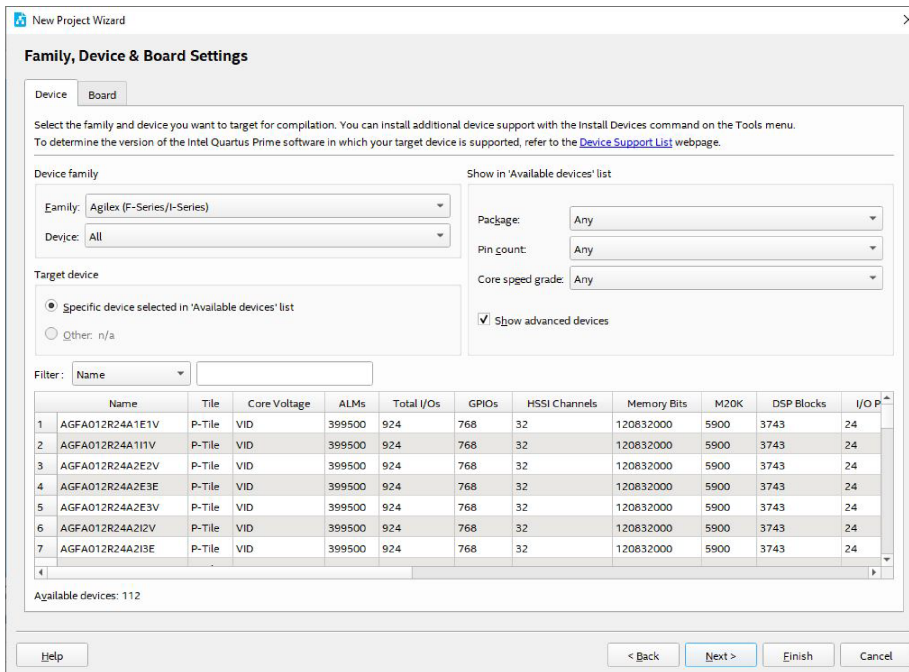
New Project Wizard

Family, Device & Board Settings

Device | Board

Select the family and device you want to target for compilation. You can install additional device support with the Install Devices command on the Tools menu.
To determine the version of the Intel Quartus Prime software in which your target device is supported, refer to the Device Support List webpage.

Device family

Family: Agilex (F-Series/I-Series)

Device: All

Target device

Specific device selected in 'Available devices' list

Other: n/a

Show in 'Available devices' list

Package: Any

Pin count: Any

Core speed grade: Any

Show advanced devices

Filter: Name

| | Name | Tile | Core Voltage | ALMs | Total I/Os | GPIOs | HSSI Channels | Memory Bits | M20K | DSP Blocks | I/O P |
|---|---|---|---|---|---|---|---|---|---|---|---|
| 1 | AGFA012R24A1E1V | P-Tile | VID | 399500 | 924 | 768 | 32 | 120832000 | 5900 | 3743 | 24 |
| 2 | AGFA012R24A1I1V | P-Tile | VID | 399500 | 924 | 768 | 32 | 120832000 | 5900 | 3743 | 24 |
| 3 | AGFA012R24A2E2V | P-Tile | VID | 399500 | 924 | 768 | 32 | 120832000 | 5900 | 3743 | 24 |
| 4 | AGFA012R24A2E3E | P-Tile | VID | 399500 | 924 | 768 | 32 | 120832000 | 5900 | 3743 | 24 |
| 5 | AGFA012R24A2E3V | P-Tile | VID | 399500 | 924 | 768 | 32 | 120832000 | 5900 | 3743 | 24 |
| 6 | AGFA012R24A2I2V | P-Tile | VID | 399500 | 924 | 768 | 32 | 120832000 | 5900 | 3743 | 24 |
| 7 | AGFA012R24A2I3E | P-Tile | VID | 399500 | 924 | 768 | 32 | 120832000 | 5900 | 3743 | 24 |

Available devices: 112

Help

< Back | Next > | Finish | Cancel